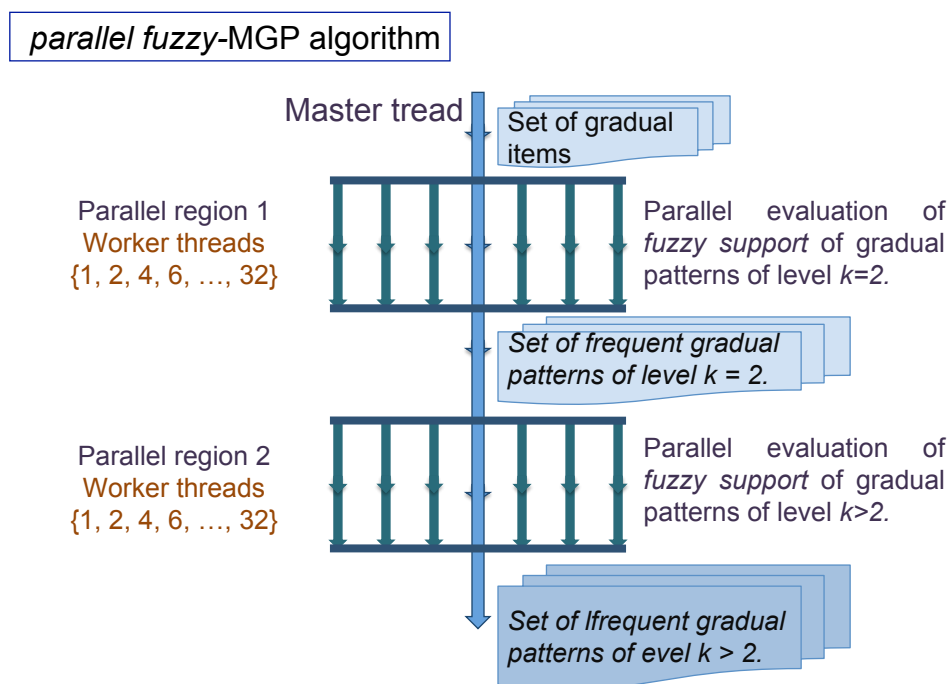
parallel fuzzy-MGP algorithm

Master tread

Set of gradual items

Parallel region 1
Worker threads
{1, 2, 4, 6, …, 32}

Parallel evaluation of fuzzy support of gradual patterns of level k=2.

Set of frequent gradual patterns of level k = 2.

Parallel region 2
Worker threads
{1, 2, 4, 6, …, 32}

Parallel evaluation of fuzzy support of gradual patterns of level k>2.

Set of lfrequent gradual patterns of evel k > 2.